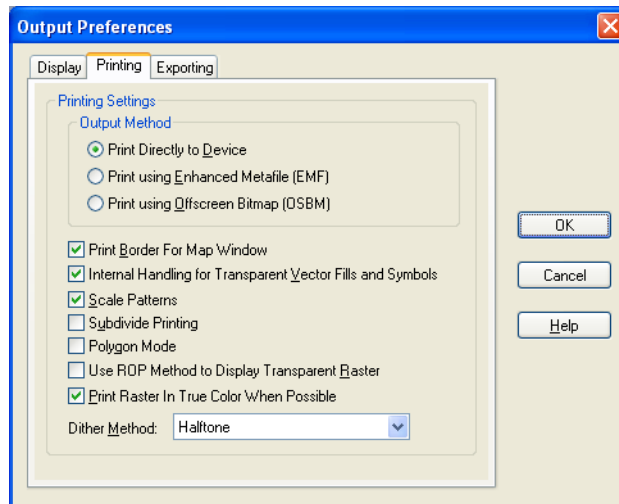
Output Preferences

Display | Printing | Exporting

Printing Settings

Output Method

Print Directly to Device

Print using Enhanced Metafile (EMF)

Print using Offscreen Bitmap (OSBM)

Print Border For Map Window

Internal Handling for Transparent Vector Fills and Symbols

Scale Patterns

Subdivide Printing

Polygon Mode

Use ROP Method to Display Transparent Raster

Print Raster In True Color When Possible

Dither Method: Halftone

OK

Cancel

Help